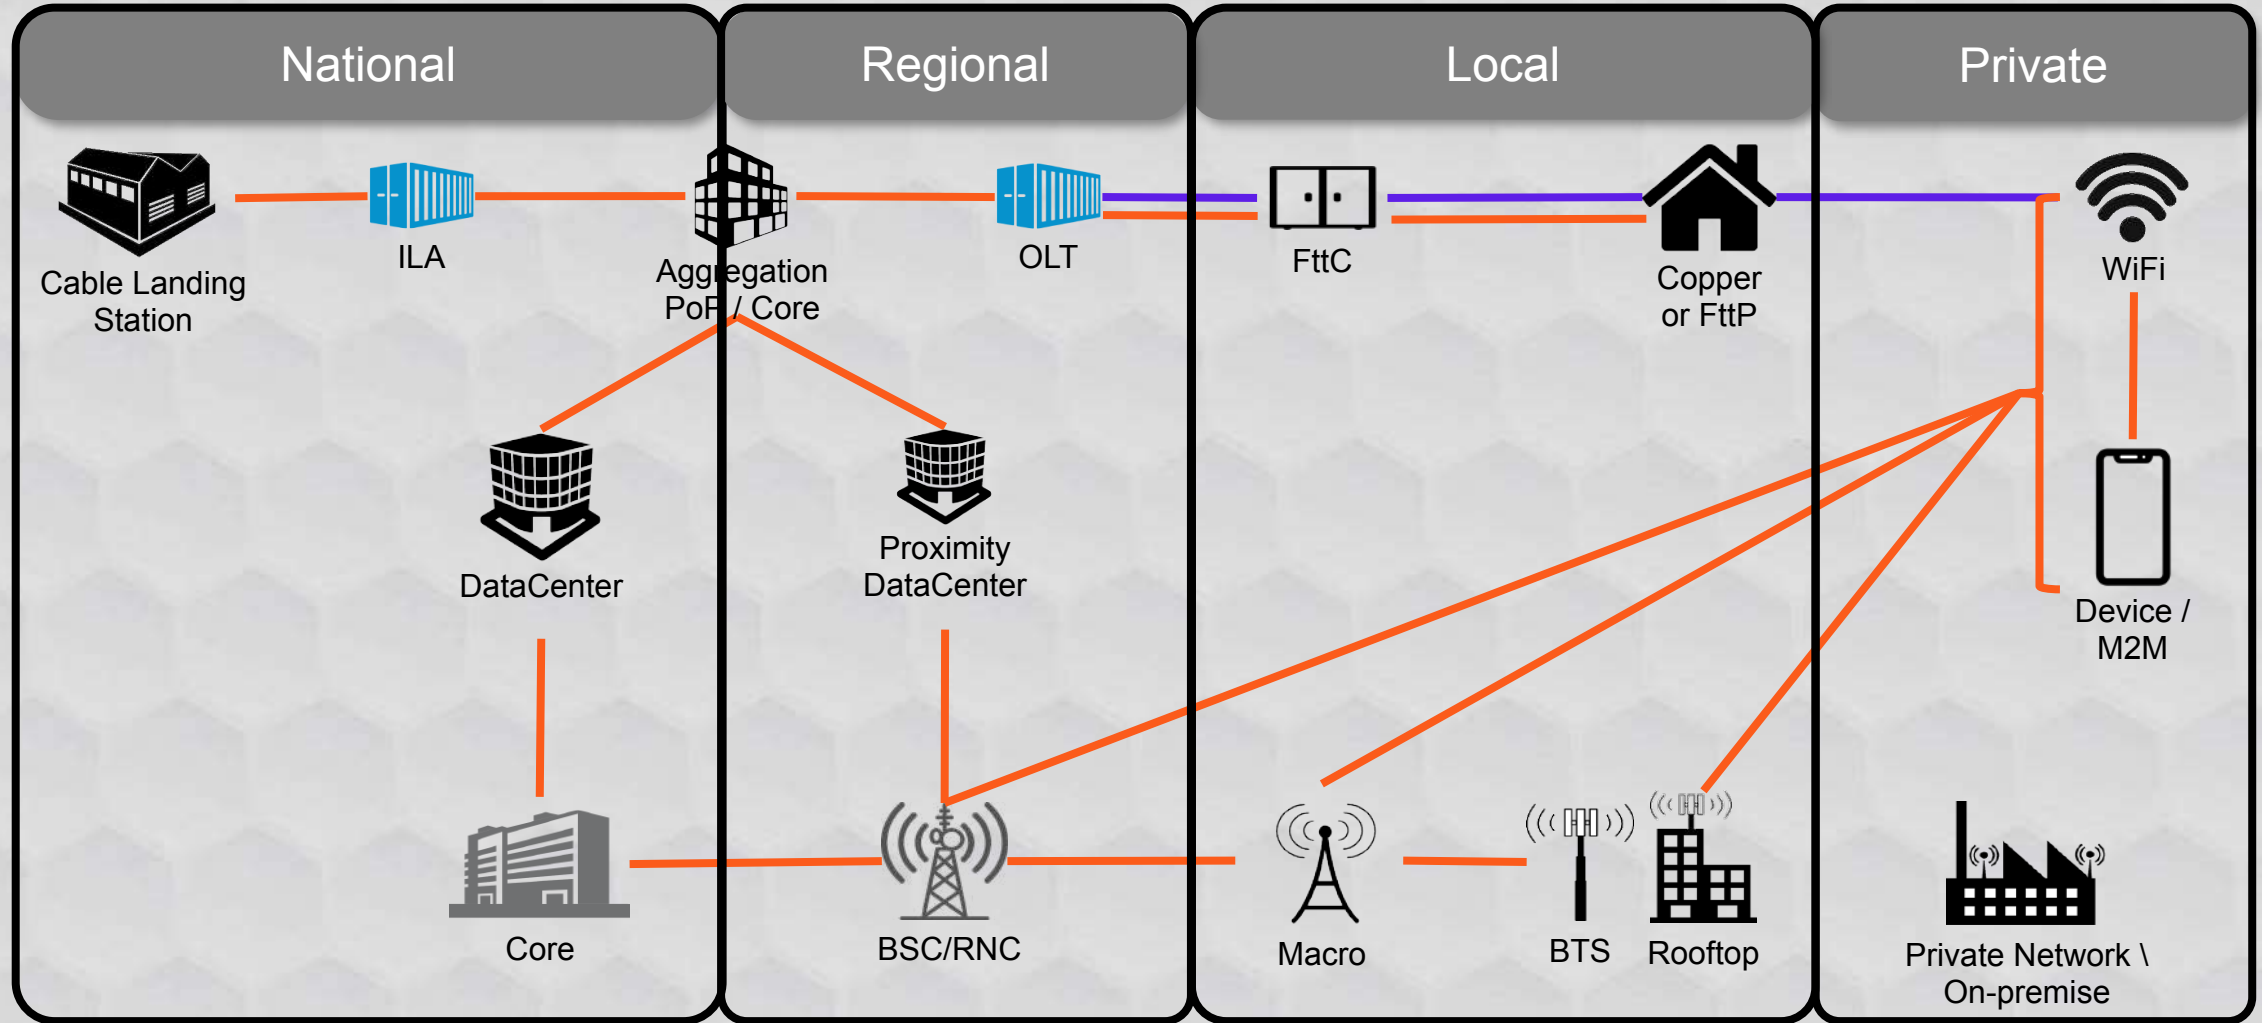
National

Regional

Local

Private

Cable Landing Station

ILA

Aggregation PoP / Core

OLT

FttC

Copper or FttP

WiFi

DataCenter

Proximity DataCenter

Device / M2M

Core

BSC/RNC

Macro

BTS

Rooftop

Private Network \ On-premise